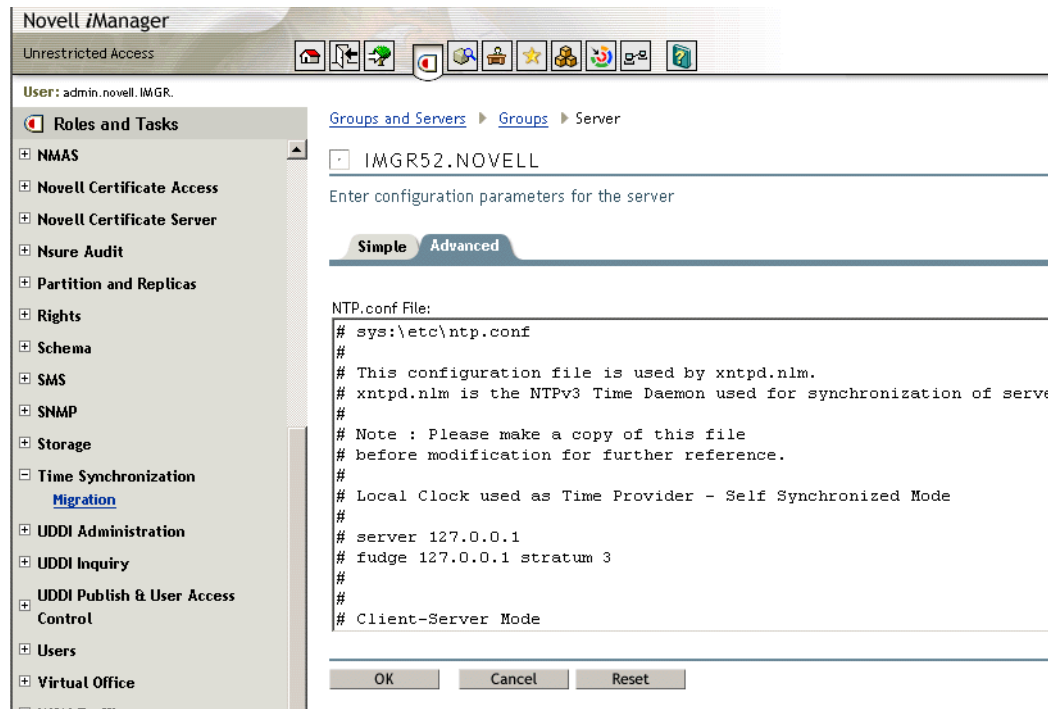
Novell *i*Manager

Unrestricted Access

User: admin.novell.IMGR.

Roles and Tasks

NMAS

Novell Certificate Access

Novell Certificate Server

Nsure Audit

Partition and Replicas

Rights

Schema

SMS

SNMP

Storage

Time Synchronization

Migration

UDDI Administration

UDDI Inquiry

UDDI Publish & User Access Control

Users

Virtual Office

Groups and Servers ▸ Groups ▸ Server

IMGR52.NOVELL

Enter configuration parameters for the server

Simple Advanced

NTP.conf File:

# sys:\etc\ntp.conf
#
# This configuration file is used by xntpd.nlm.
# xntpd.nlm is the NTPv3 Time Daemon used for synchronization of serve
#
# Note : Please make a copy of this file
# before modification for further reference.
#
# Local Clock used as Time Provider - Self Synchronized Mode
#
# server 127.0.0.1
# fudge 127.0.0.1 stratum 3
#
#
# Client-Server Mode

OK Cancel Reset